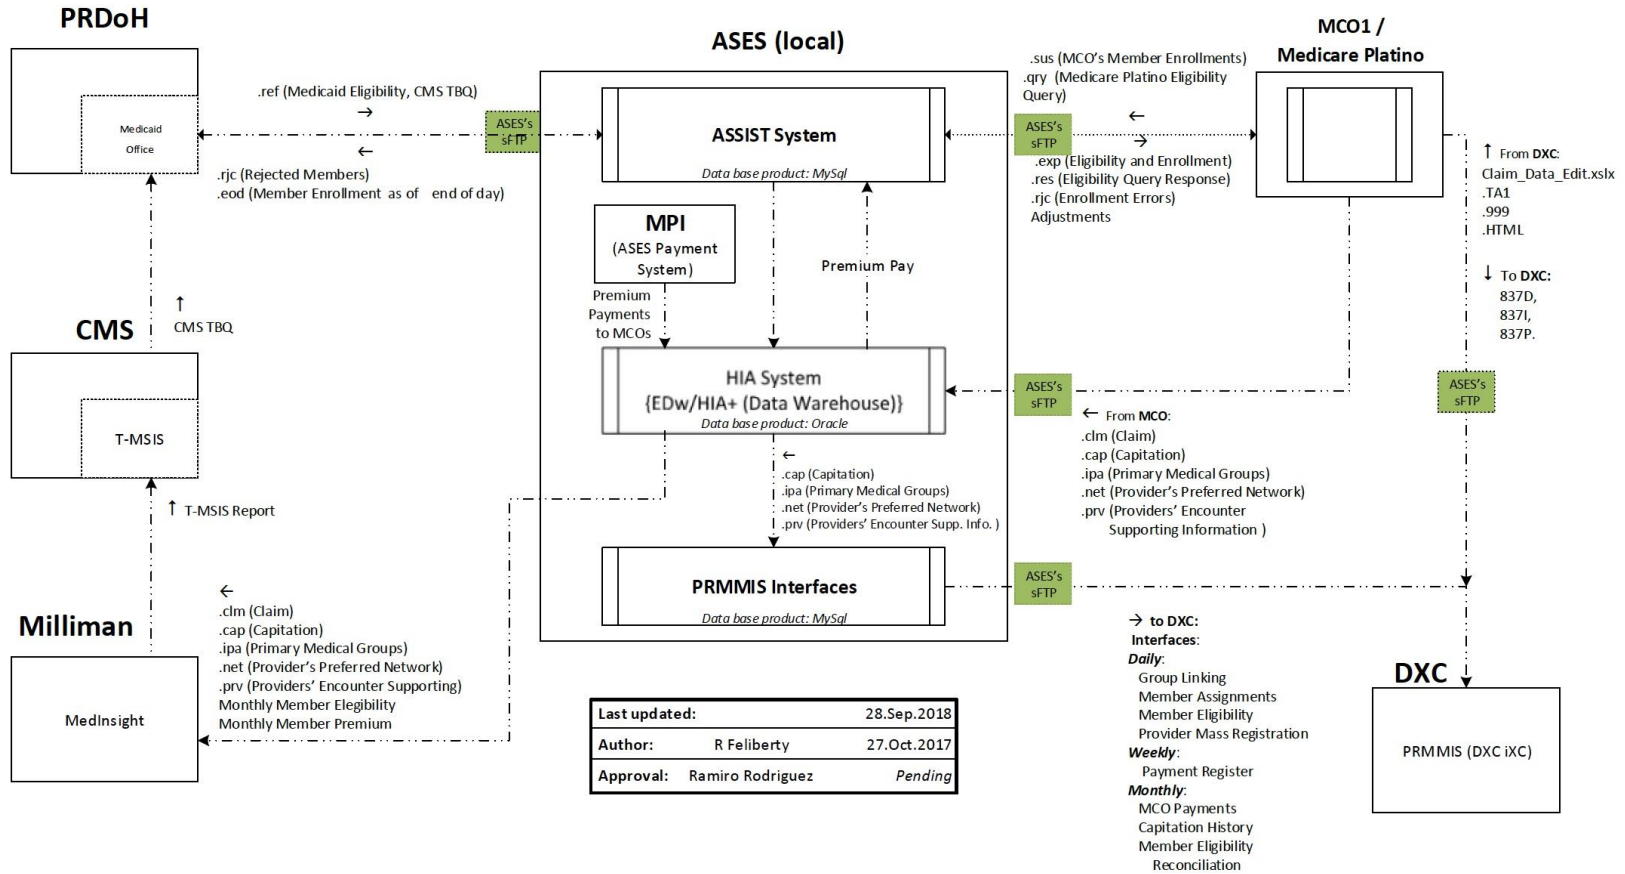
PRDoH

Medicaid Office

.ref (Medicaid Eligibility, CMS TBQ)
→
←
.rjc (Rejected Members)
.eod (Member Enrollment as of end of day)

ASES's sFTP

ASES (local)

ASSIST System
Data base product: MySql

MPI
(ASES Payment System)

Premium Payments to MCOs

Premium Pay

HIA System
{EDw/HIA+ (Data Warehouse)}
Data base product: Oracle

←
.cap (Capitation)
.ipa (Primary Medical Groups)
.net (Provider's Preferred Network)
.prv (Providers' Encounter Supp. Info. )

PRMMIS Interfaces
Data base product: MySql

MCO1 /
Medicare Platino

.sus (MCO's Member Enrollments)
.qry (Medicare Platino Eligibility Query)
←
→
.exp (Eligibility and Enrollment)
.res (Eligibility Query Response)
.rjc (Enrollment Errors)
Adjustments

ASES's sFTP

↑ From DXC:
Claim_Data_Edit.xslx
.TA1
.999
.HTML

↓ To DXC:
837D,
837I,
837P.

ASES's sFTP

ASES's sFTP

← From MCO:
.clm (Claim)
.cap (Capitation)
.ipa (Primary Medical Groups)
.net (Provider's Preferred Network)
.prv (Providers' Encounter Supporting Information )

ASES's sFTP

CMS
↑
CMS TBQ

T-MSIS

↑ T-MSIS Report

Milliman

MedInsight

←
.clm (Claim)
.cap (Capitation)
.ipa (Primary Medical Groups)
.net (Provider's Preferred Network)
.prv (Providers' Encounter Supporting)
Monthly Member Elegibility
Monthly Member Premium

| Last updated: | | 28.Sep.2018 |
|---|---|---|
| Author: | R Feliberty | 27.Oct.2017 |
| Approval: | Ramiro Rodriguez | Pending |

→ to DXC:
Interfaces:
Daily:
Group Linking
Member Assignments
Member Eligibility
Provider Mass Registration
Weekly:
Payment Register
Monthly:
MCO Payments
Capitation History
Member Eligibility Reconciliation

DXC

PRMMIS (DXC iXC)